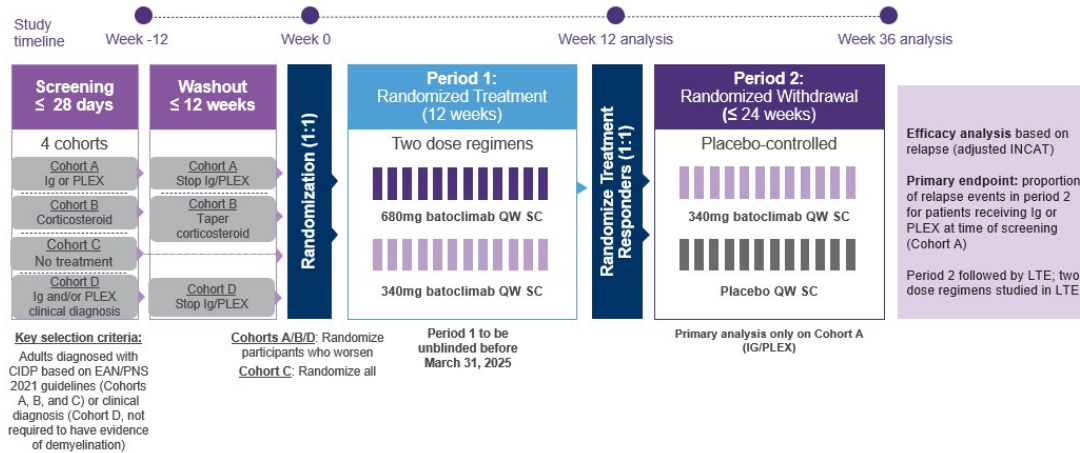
Study timeline

Week -12

Week 0

Week 12 analysis

Week 36 analysis

Screening
≤ 28 days

4 cohorts

Cohort A
Ig or PLEX

Cohort B
Corticosteroid

Cohort C
No treatment

Cohort D
Ig and/or PLEX clinical diagnosis

Washout
≤ 12 weeks

Cohort A
Stop Ig/PLEX

Cohort B
Taper corticosteroid

Cohort D
Stop Ig/PLEX

Randomization (1:1)

Period 1:
Randomized Treatment
(12 weeks)

Two dose regimens

680mg batoclimab QW SC

340mg batoclimab QW SC

Randomize Treatment Responders (1:1)

Period 2:
Randomized Withdrawal
(≤ 24 weeks)

Placebo-controlled

340mg batoclimab QW SC

Placebo QW SC

Efficacy analysis based on relapse (adjusted INCAT)

Primary endpoint: proportion of relapse events in period 2 for patients receiving Ig or PLEX at time of screening (Cohort A)

Period 2 followed by LTE; two dose regimens studied in LTE

Key selection criteria:
Adults diagnosed with CIDP based on EAN/PNS 2021 guidelines (Cohorts A, B, and C) or clinical diagnosis (Cohort D, not required to have evidence of demyelination)

Cohorts A/B/D: Randomize participants who worsen
Cohort C: Randomize all

Period 1 to be unblinded before March 31, 2025

Primary analysis only on Cohort A (IG/PLEX)